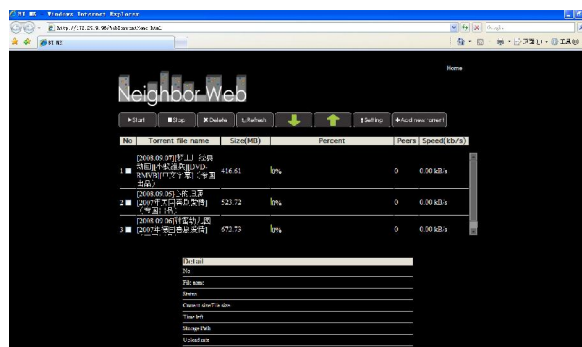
Windows Internet Explorer

http://192.168.1.1/NeighborWeb.html

Home

Neighbor Web

▶Start | ■Stop | ✖Delete | Refresh | | | Setting | +Add new torrent

| No | Torrent file name | Size(MB) | Percent | Peers | Speed(kb/s) |
|---|---|---|---|---|---|
| 1 | [2008.09.07][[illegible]][DVD-RMVB][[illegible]] | 416.61 | 0% | 0 | 0.00 kB/s |
| 2 | [2008.09.05][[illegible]][2007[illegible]] | 523.72 | 0% | 0 | 0.00 kB/s |
| 3 | [2008.09.06][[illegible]][2007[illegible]] | 672.73 | 0% | 0 | 0.00 kB/s |

Detail
No
File name
Status
Current size/File size
Time left
Storage Path
Upload rate